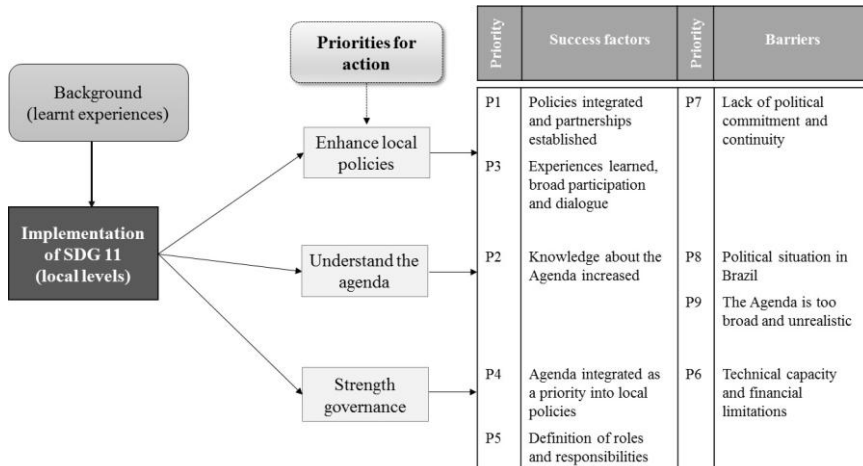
Background (learnt experiences)

Implementation of SDG 11 (local levels)

Priorities for action

Enhance local policies

Understand the agenda

Strength governance

| Priority | Success factors | Priority | Barriers |
|---|---|---|---|
| P1 | Policies integrated and partnerships established | P7 | Lack of political commitment and continuity |
| P3 | Experiences learned, broad participation and dialogue | | |
| P2 | Knowledge about the Agenda increased | P8 | Political situation in Brazil |
| | | P9 | The Agenda is too broad and unrealistic |
| P4 | Agenda integrated as a priority into local policies | P6 | Technical capacity and financial limitations |
| P5 | Definition of roles and responsibilities | | |